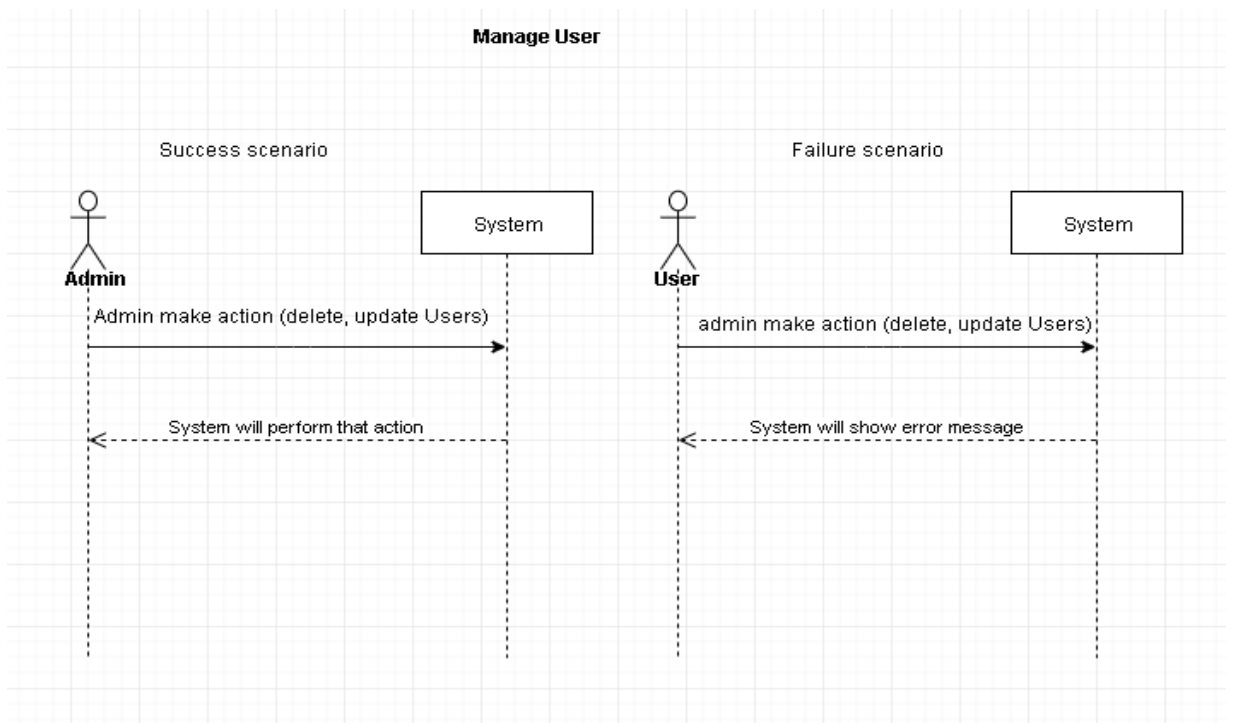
Manage User

Success scenario

System

Admin

Admin make action (delete, update Users)

System will perform that action

Failure scenario

System

User

admin make action (delete, update Users)

System will show error message